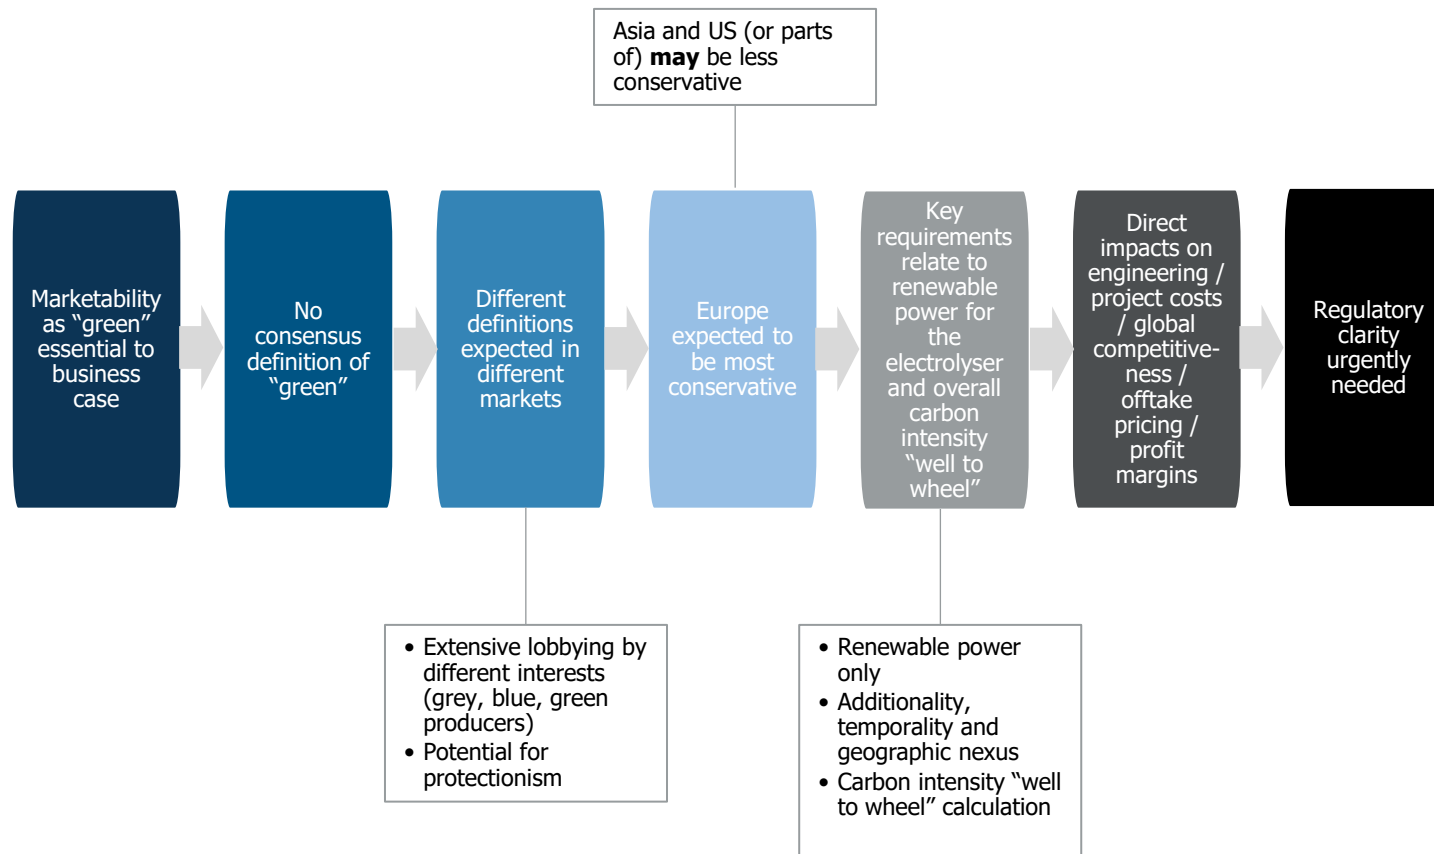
Asia and US (or parts of) **may** be less conservative

Marketability as "green" essential to business case

No consensus definition of "green"

Different definitions expected in different markets

Europe expected to be most conservative

Key requirements relate to renewable power for the electrolyser and overall carbon intensity "well to wheel"

Direct impacts on engineering / project costs / global competitiveness / offtake pricing / profit margins

Regulatory clarity urgently needed

• Extensive lobbying by different interests (grey, blue, green producers)
• Potential for protectionism

• Renewable power only
• Additionality, temporality and geographic nexus
• Carbon intensity "well to wheel" calculation